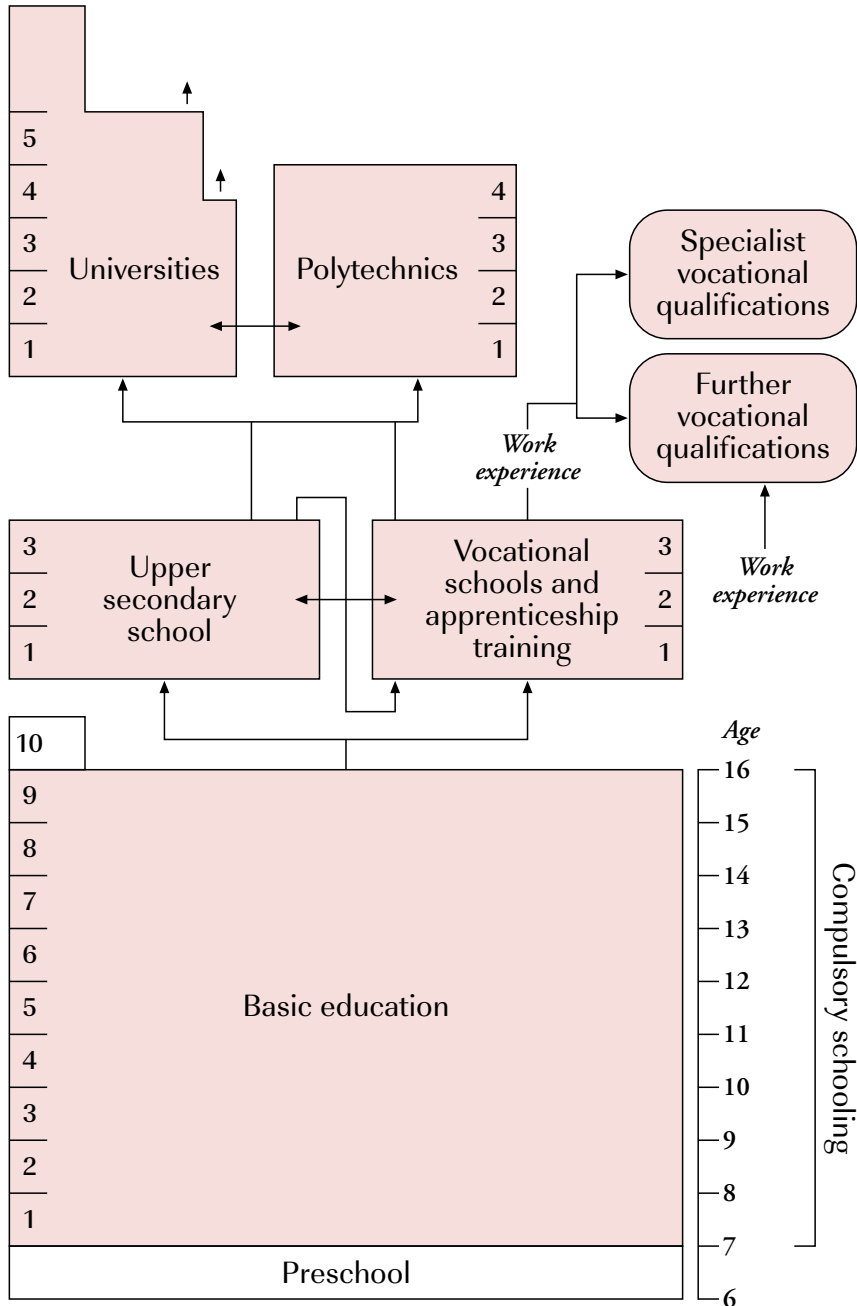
5
4
3
2
1
Universities

Polytechnics
4
3
2
1

Specialist vocational qualifications

Further vocational qualifications

Work experience

Work experience

3
2
1
Upper secondary school

Vocational schools and apprenticeship training
3
2
1

10

Age
16
15
14
13
12
11
10
9
8
7
6

9
8
7
6
5
4
3
2
1
Basic education

Compulsory schooling

Preschool